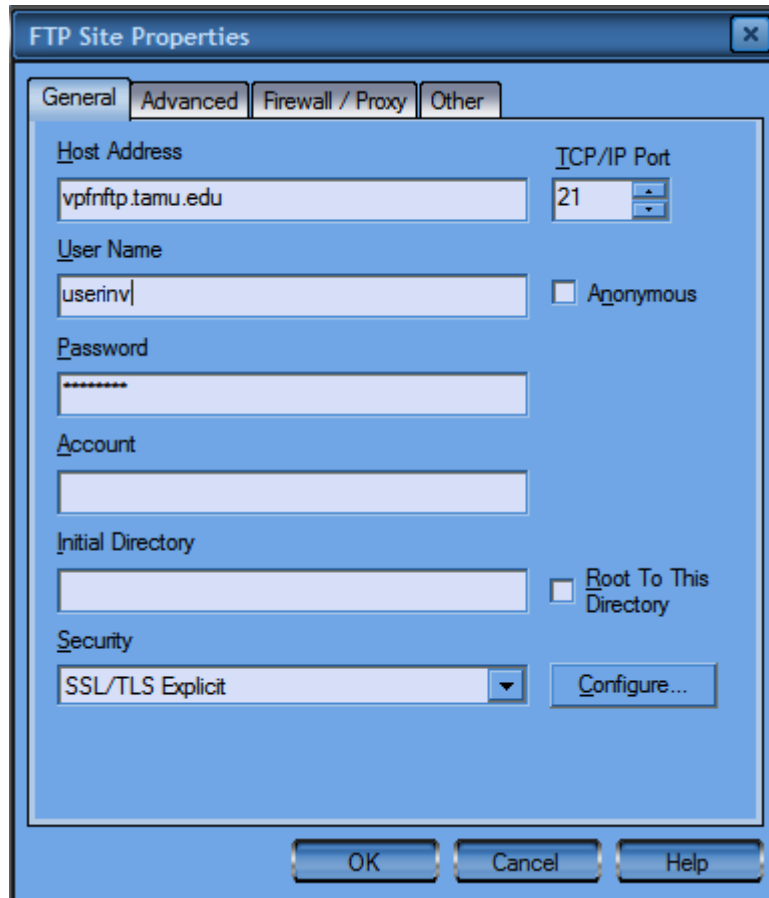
FTP Site Properties

General Advanced Firewall / Proxy Other

Host Address
vpfnftp.tamu.edu

TCP/IP Port
21

User Name
userinv

Anonymous

Password
*********

Account

Initial Directory

Root To This Directory

Security
SSL/TLS Explicit

Configure...

OK Cancel Help